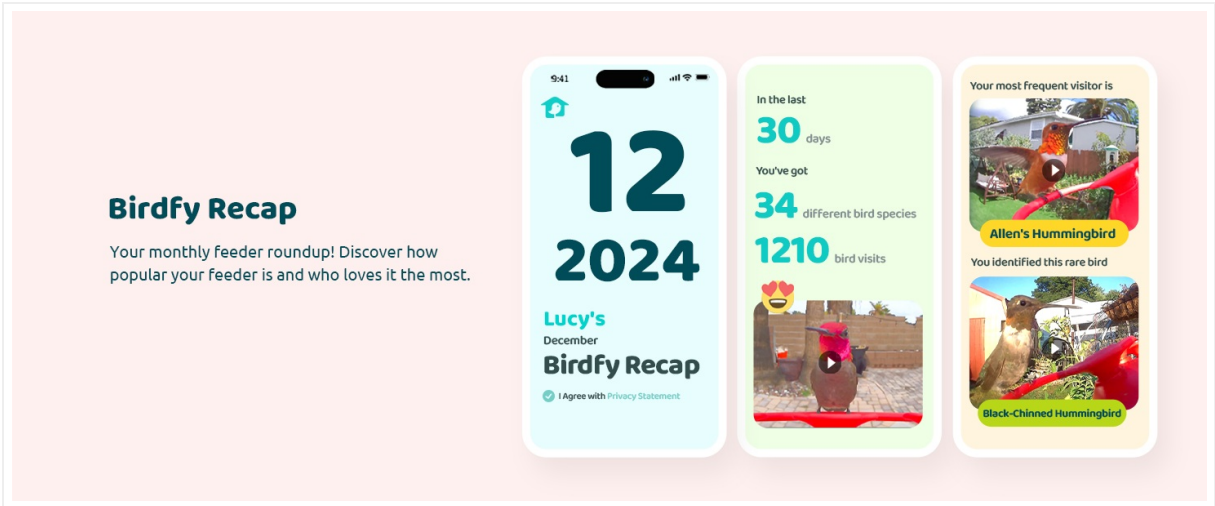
Birdfy Recap

Your monthly feeder roundup! Discover how popular your feeder is and who loves it the most.

9:41

12

2024

Lucy's

December

Birdfy Recap

I Agree with Privacy Statement

In the last

30 days

You've got

34 different bird species

1210 bird visits

Your most frequent visitor is

Allen's Hummingbird

You identified this rare bird

Black-Chinned Hummingbird